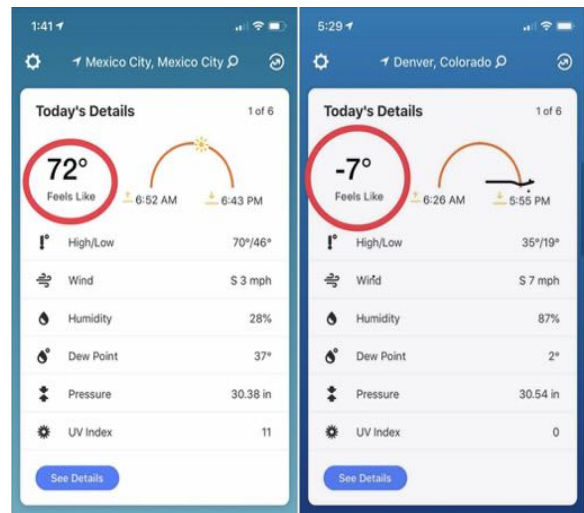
1:41

Mexico City, Mexico City

Today's Details 1 of 6

72°
Feels Like

6:52 AM 6:43 PM

High/Low 70°/46°
Wind S 3 mph
Humidity 28%
Dew Point 37°
Pressure 30.38 in
UV Index 11

See Details

5:29

Denver, Colorado

Today's Details 1 of 6

-7°
Feels Like

6:26 AM 5:55 PM

High/Low 35°/19°
Wind S 7 mph
Humidity 87%
Dew Point 2°
Pressure 30.54 in
UV Index 0

See Details